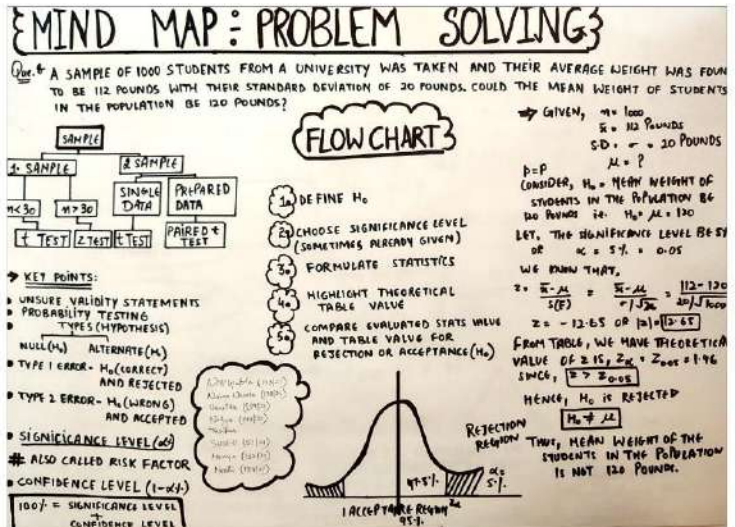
{MIND MAP: PROBLEM SOLVING}

Que.+ A SAMPLE OF 1000 STUDENTS FROM A UNIVERSITY WAS TAKEN AND THEIR AVERAGE WEIGHT WAS FOUN TO BE 112 POUNDS WITH THEIR STANDARD DEVIATION OF 20 POUNDS. COULD THE MEAN WEIGHT OF STUDENTS IN THE POPULATION BE 120 POUNDS?

SAMPLE

1- SAMPLE

2 SAMPLE

n<30

n>30

SINGLE DATA

PREPARED DATA

t TEST

Z TEST

t TEST

PAIRED t TEST

FLOW CHART

1a) DEFINE $H_0$

2a) CHOOSE SIGNIFICANCE LEVEL (SOMETIMES ALREADY GIVEN)

3a) FORMULATE STATISTICS

4a) HIGHLIGHT THEORETICAL TABLE VALUE

5a) COMPARE EVALUATED STATS VALUE AND TABLE VALUE FOR REJECTION OR ACCEPTANCE ($H_0$)

⇒ GIVEN, $n = 1000$
$\bar{x} = 112$ POUNDS
S.D. $= \sigma = 20$ POUNDS
$\mu = ?$

p=p
CONSIDER, $H_0$ = MEAN WEIGHT OF STUDENTS IN THE POPULATION BE 120 POUNDS i.e. $H_0: \mu = 120$

LET, THE SIGNIFICANCE LEVEL BE 5% or $\alpha = 5\% = 0.05$

WE KNOW THAT,

$Z = \frac{\bar{x}-\mu}{S(\bar{x})} = \frac{\bar{x}-\mu}{\sigma/\sqrt{n}} = \frac{112-120}{20/\sqrt{1000}}$

$Z = -12.65$ or $|Z| = 12.65$

FROM TABLE, WE HAVE THEORETICAL VALUE OF Z IS, $Z_\alpha = Z_{0.05} = 1.96$

SINCE, $Z > Z_{0.05}$

HENCE, $H_0$ IS REJECTED

$H_0 \neq \mu$

THUS, MEAN WEIGHT OF THE STUDENTS IN THE POPULATION IS NOT 120 POUNDS.

→ KEY POINTS:

• UNSURE VALIDITY STATEMENTS
• PROBABILITY TESTING
TYPES (HYPOTHESIS)
NULL($H_0$) ALTERNATE($H_1$)
• TYPE 1 ERROR - $H_0$(CORRECT) AND REJECTED
• TYPE 2 ERROR - $H_0$(WRONG) AND ACCEPTED
• SIGNIFICANCE LEVEL ($\alpha$)
# ALSO CALLED RISK FACTOR
• CONFIDENCE LEVEL ($1-\alpha$)

100% = SIGNIFICANCE LEVEL + CONFIDENCE LEVEL

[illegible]

REJECTION REGION

47.5%

$\alpha_2$ 5%

ACCEPTANCE REGION 95%